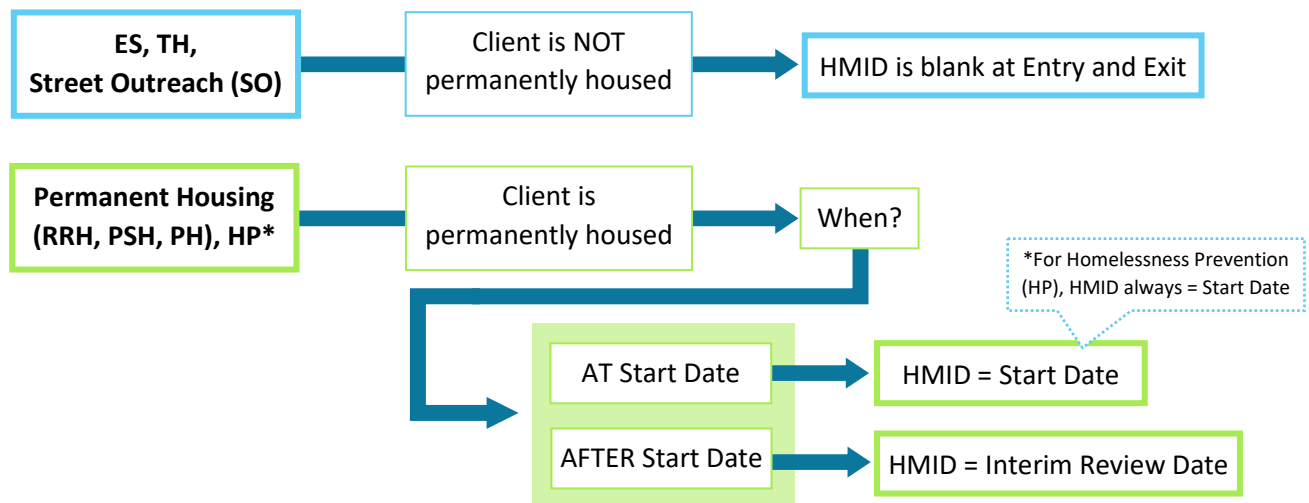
ES, TH, Street Outreach (SO)

Client is NOT permanently housed

HMID is blank at Entry and Exit

Permanent Housing (RRH, PSH, PH), HP*

Client is permanently housed

When?

*For Homelessness Prevention (HP), HMID always = Start Date

AT Start Date

HMID = Start Date

AFTER Start Date

HMID = Interim Review Date